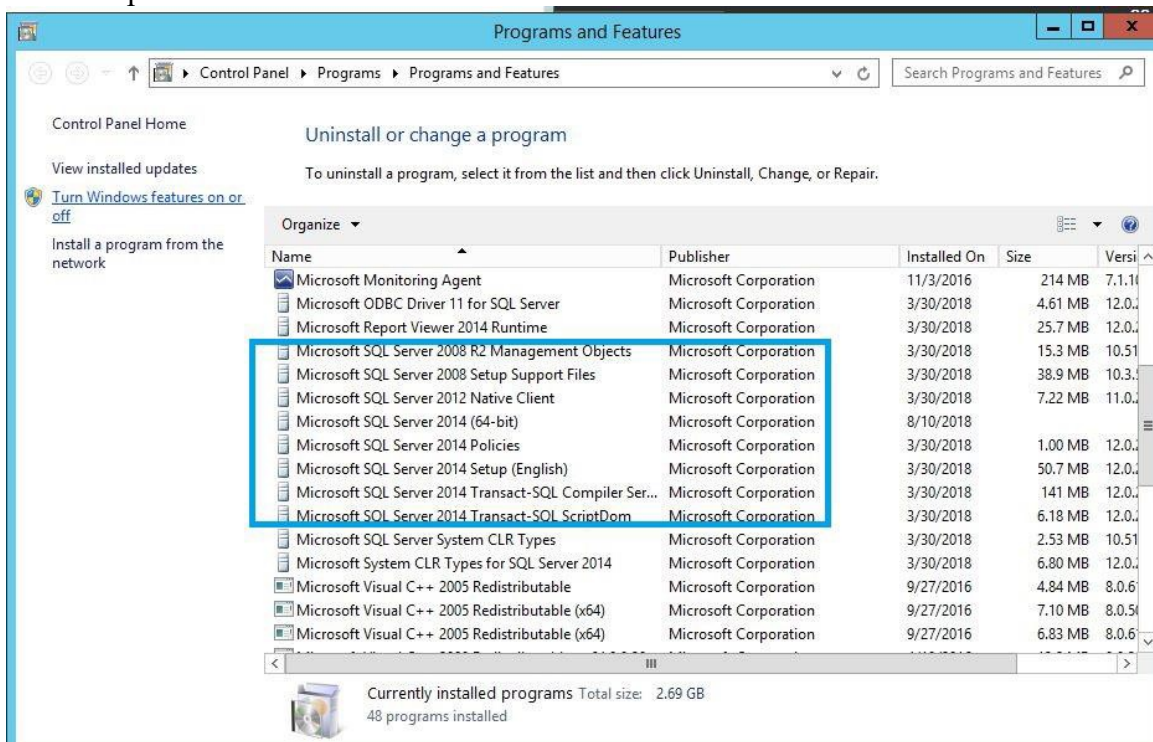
Programs and Features

Control Panel ▸ Programs ▸ Programs and Features

Search Programs and Features

Control Panel Home

View installed updates

Turn Windows features on or off

Install a program from the network

Uninstall or change a program

To uninstall a program, select it from the list and then click Uninstall, Change, or Repair.

Organize ▾

| Name | Publisher | Installed On | Size | Versi |
|---|---|---|---|---|
| Microsoft Monitoring Agent | Microsoft Corporation | 11/3/2016 | 214 MB | 7.1.1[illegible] |
| Microsoft ODBC Driver 11 for SQL Server | Microsoft Corporation | 3/30/2018 | 4.61 MB | 12.0.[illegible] |
| Microsoft Report Viewer 2014 Runtime | Microsoft Corporation | 3/30/2018 | 25.7 MB | 12.0.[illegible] |
| Microsoft SQL Server 2008 R2 Management Objects | Microsoft Corporation | 3/30/2018 | 15.3 MB | 10.51 |
| Microsoft SQL Server 2008 Setup Support Files | Microsoft Corporation | 3/30/2018 | 38.9 MB | 10.3.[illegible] |
| Microsoft SQL Server 2012 Native Client | Microsoft Corporation | 3/30/2018 | 7.22 MB | 11.0.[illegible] |
| Microsoft SQL Server 2014 (64-bit) | Microsoft Corporation | 8/10/2018 | | |
| Microsoft SQL Server 2014 Policies | Microsoft Corporation | 3/30/2018 | 1.00 MB | 12.0.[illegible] |
| Microsoft SQL Server 2014 Setup (English) | Microsoft Corporation | 3/30/2018 | 50.7 MB | 12.0.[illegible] |
| Microsoft SQL Server 2014 Transact-SQL Compiler Ser... | Microsoft Corporation | 3/30/2018 | 141 MB | 12.0.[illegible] |
| Microsoft SQL Server 2014 Transact-SQL ScriptDom | Microsoft Corporation | 3/30/2018 | 6.18 MB | 12.0.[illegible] |
| Microsoft SQL Server System CLR Types | Microsoft Corporation | 3/30/2018 | 2.53 MB | 10.51 |
| Microsoft System CLR Types for SQL Server 2014 | Microsoft Corporation | 3/30/2018 | 6.80 MB | 12.0.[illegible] |
| Microsoft Visual C++ 2005 Redistributable | Microsoft Corporation | 9/27/2016 | 4.84 MB | 8.0.6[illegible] |
| Microsoft Visual C++ 2005 Redistributable (x64) | Microsoft Corporation | 9/27/2016 | 7.10 MB | 8.0.5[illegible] |
| Microsoft Visual C++ 2005 Redistributable (x64) | Microsoft Corporation | 9/27/2016 | 6.83 MB | 8.0.6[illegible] |

Currently installed programs Total size: 2.69 GB
48 programs installed